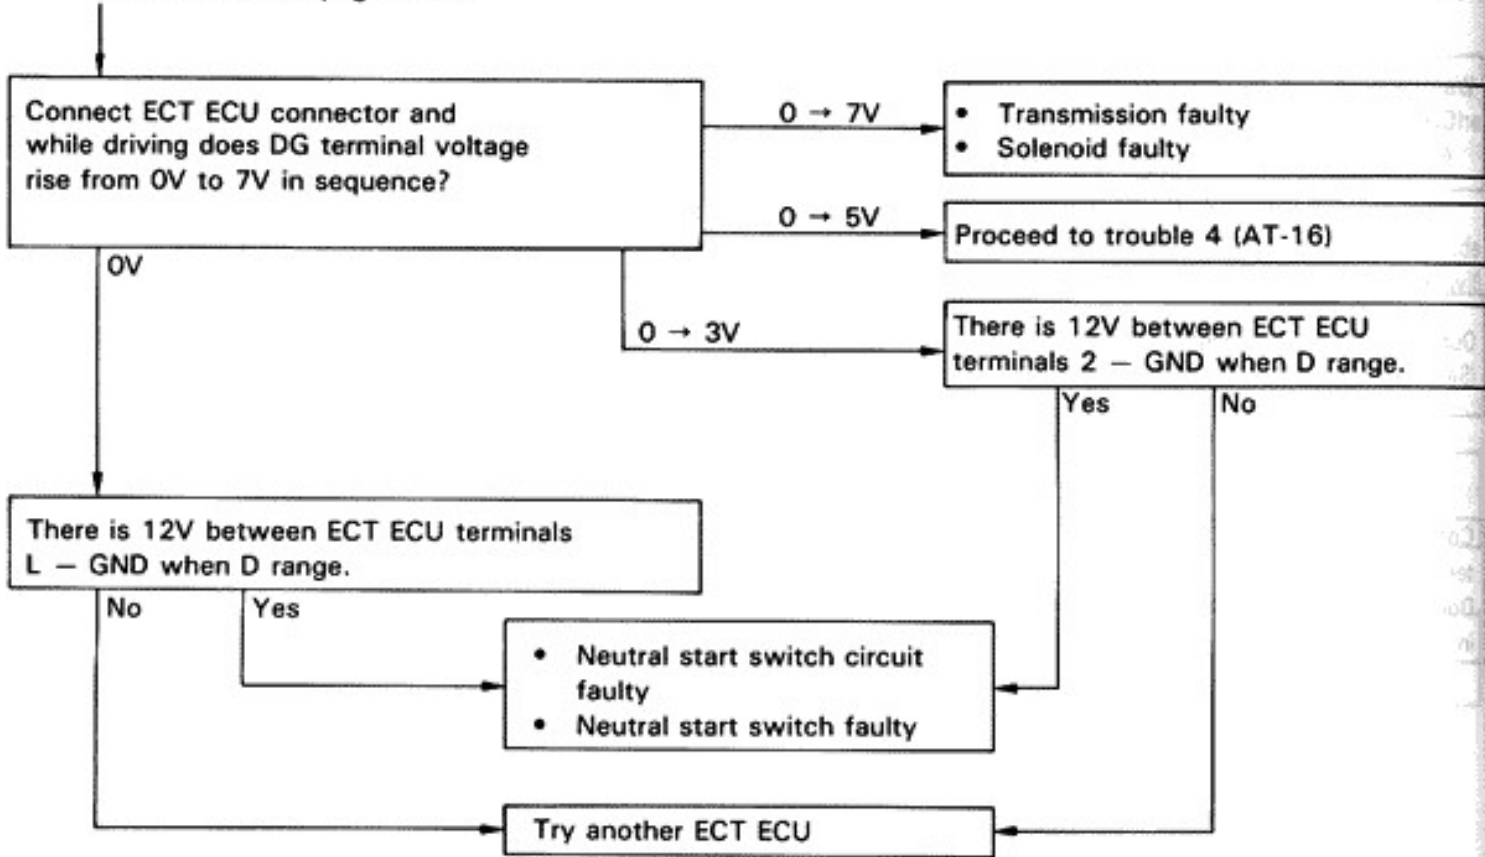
Connect ECT ECU connector and while driving does DG terminal voltage rise from 0V to 7V in sequence?

0 → 7V

• Transmission faulty
• Solenoid faulty

0 → 5V

Proceed to trouble 4 (AT-16)

0V

0 → 3V

There is 12V between ECT ECU terminals 2 — GND when D range.

Yes

No

There is 12V between ECT ECU terminals L — GND when D range.

No

Yes

• Neutral start switch circuit faulty
• Neutral start switch faulty

Try another ECT ECU